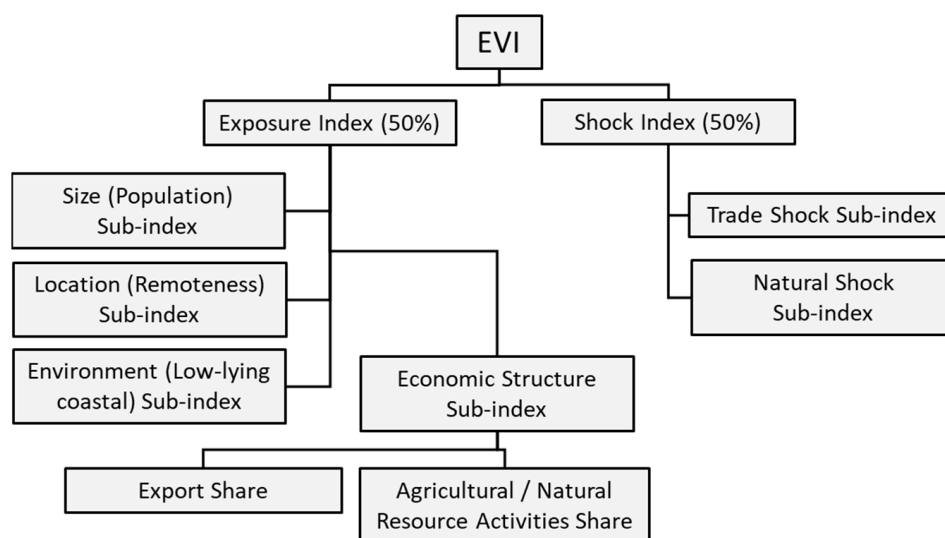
EVI

Exposure Index (50%)

Shock Index (50%)

Size (Population) Sub-index

Location (Remoteness) Sub-index

Environment (Low-lying coastal) Sub-index

Economic Structure Sub-index

Trade Shock Sub-index

Natural Shock Sub-index

Export Share

Agricultural / Natural Resource Activities Share